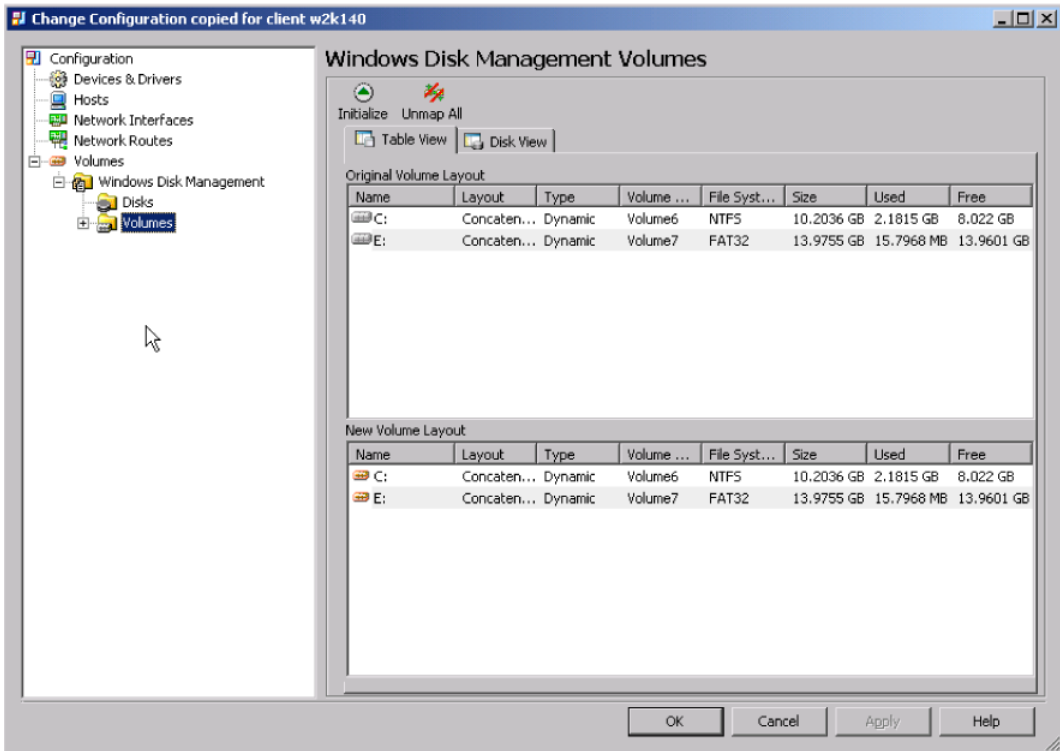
Change Configuration copied for client w2k140

Configuration
Devices & Drivers
Hosts
Network Interfaces
Network Routes
Volumes
Windows Disk Management
Disks
Volumes

Windows Disk Management Volumes

Initialize Unmap All

Table View Disk View

Original Volume Layout

| Name | Layout | Type | Volume ... | File Syst... | Size | Used | Free |
|---|---|---|---|---|---|---|---|
| C: | Concaten... | Dynamic | Volume6 | NTFS | 10.2036 GB | 2.1815 GB | 8.022 GB |
| E: | Concaten... | Dynamic | Volume7 | FAT32 | 13.9755 GB | 15.7968 MB | 13.9601 GB |

New Volume Layout

| Name | Layout | Type | Volume ... | File Syst... | Size | Used | Free |
|---|---|---|---|---|---|---|---|
| C: | Concaten... | Dynamic | Volume6 | NTFS | 10.2036 GB | 2.1815 GB | 8.022 GB |
| E: | Concaten... | Dynamic | Volume7 | FAT32 | 13.9755 GB | 15.7968 MB | 13.9601 GB |

OK Cancel Apply Help